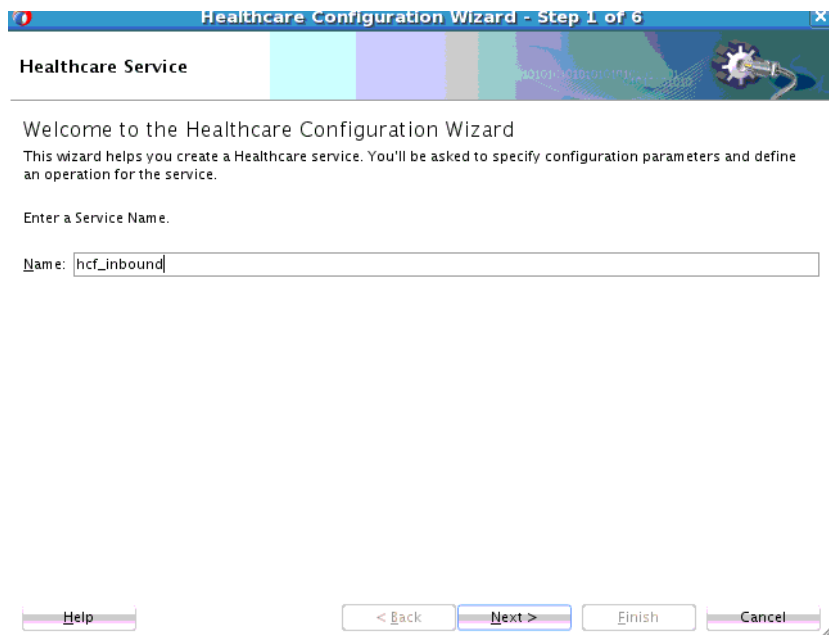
Healthcare Configuration Wizard - Step 1 of 6

Healthcare Service

Welcome to the Healthcare Configuration Wizard

This wizard helps you create a Healthcare service. You'll be asked to specify configuration parameters and define an operation for the service.

Enter a Service Name.

Name: hcf_inbound

Help

< Back

Next >

Finish

Cancel